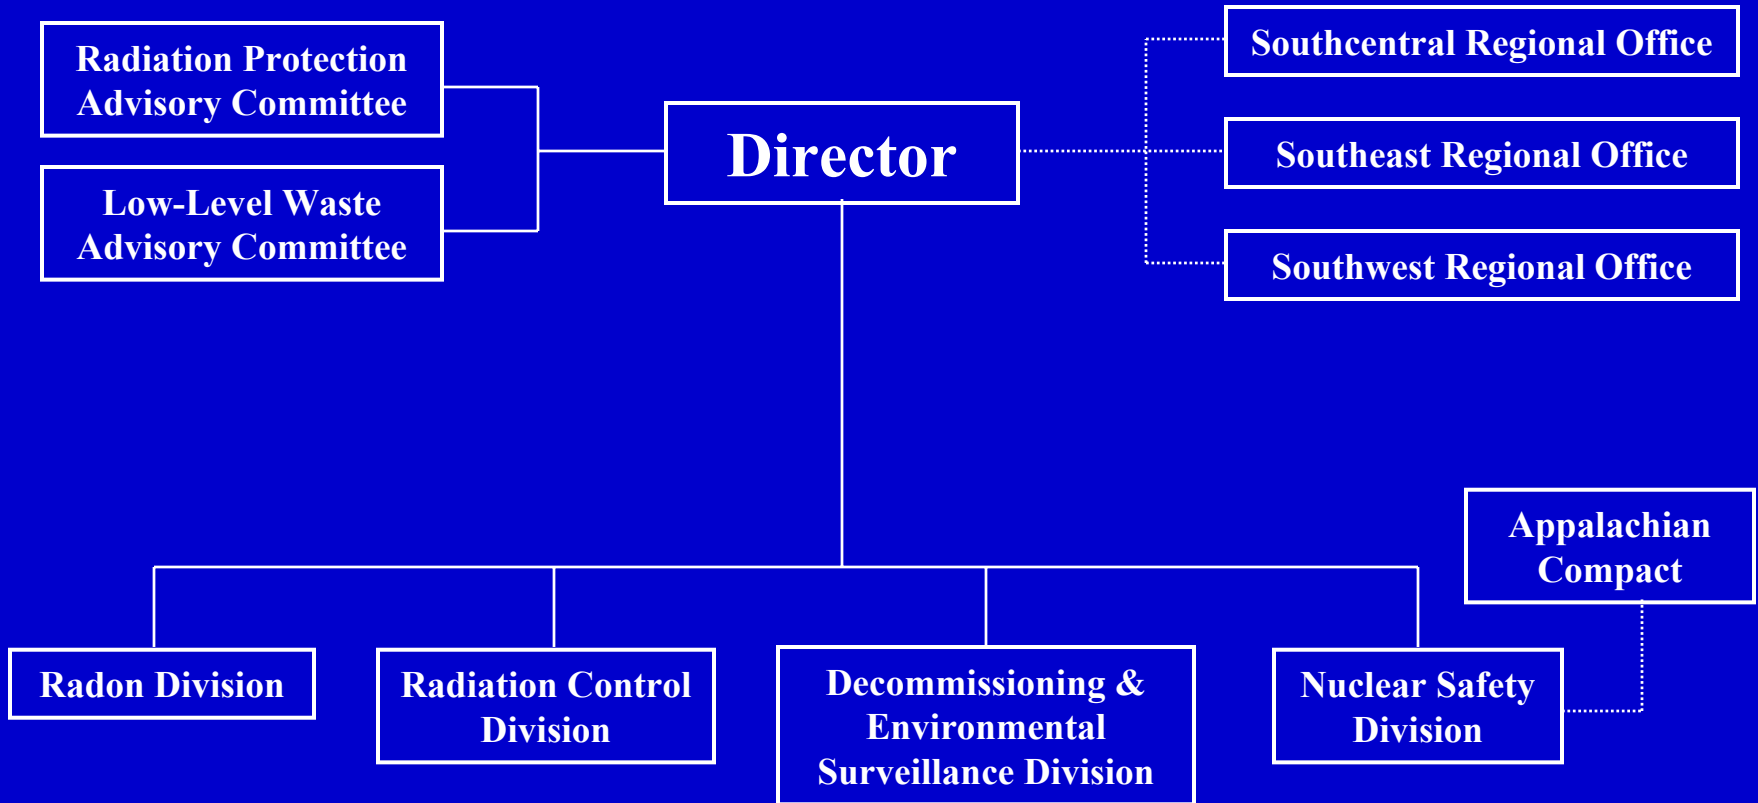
Radiation Protection Advisory Committee

Low-Level Waste Advisory Committee

Director

Southcentral Regional Office

Southeast Regional Office

Southwest Regional Office

Appalachian Compact

Radon Division

Radiation Control Division

Decommissioning & Environmental Surveillance Division

Nuclear Safety Division